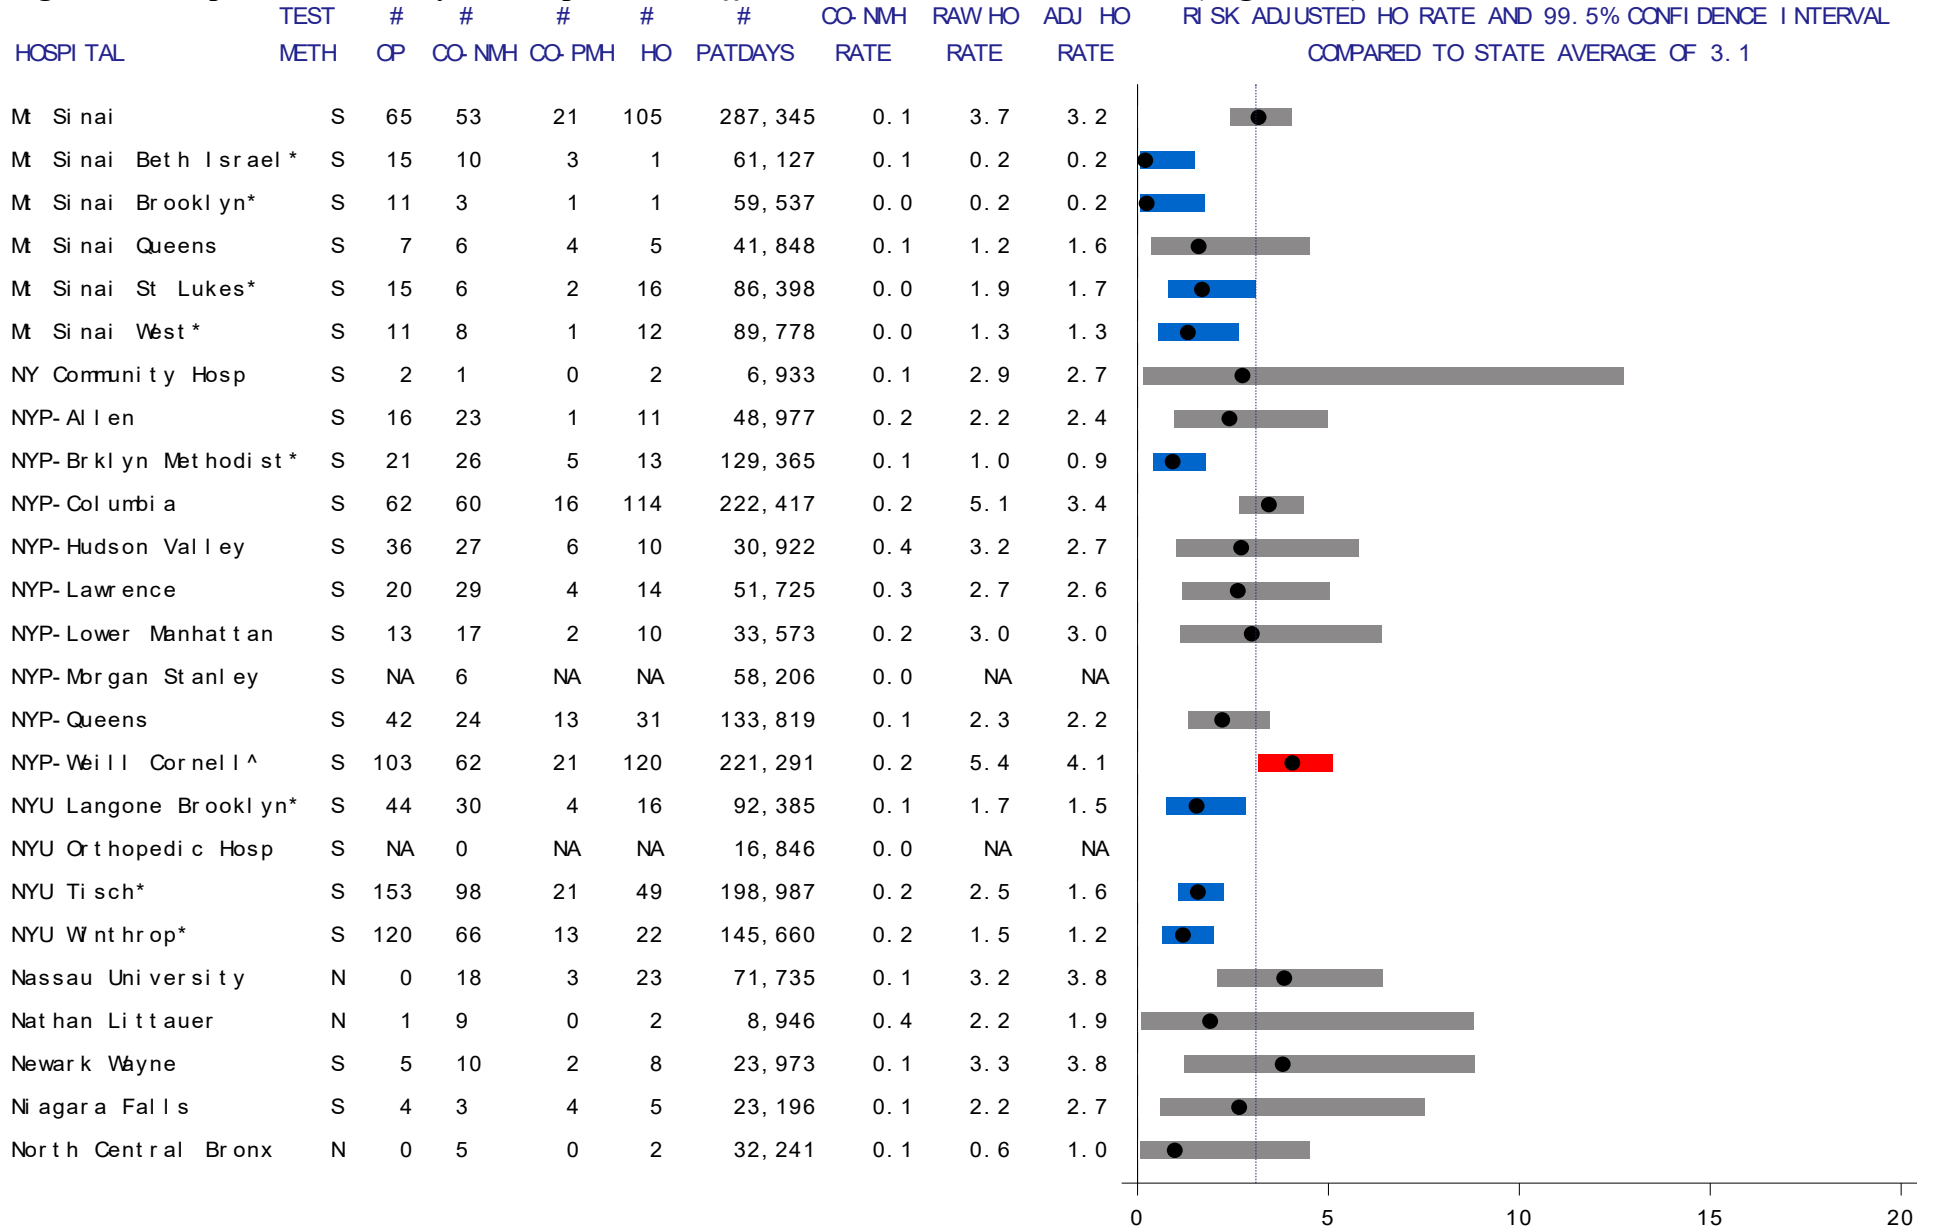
| HOSPITAL | TEST METH | # OP | # CO-NMH | # CO-PMH | # HO | # PATDAYS | CO-NMH RATE | RAW HO RATE | ADJ HO RATE |
|---|---|---|---|---|---|---|---|---|---|
| Mt Sinai | S | 65 | 53 | 21 | 105 | 287,345 | 0.1 | 3.7 | 3.2 |
| Mt Sinai Beth Israel* | S | 15 | 10 | 3 | 1 | 61,127 | 0.1 | 0.2 | 0.2 |
| Mt Sinai Brooklyn* | S | 11 | 3 | 1 | 1 | 59,537 | 0.0 | 0.2 | 0.2 |
| Mt Sinai Queens | S | 7 | 6 | 4 | 5 | 41,848 | 0.1 | 1.2 | 1.6 |
| Mt Sinai St Lukes* | S | 15 | 6 | 2 | 16 | 86,398 | 0.0 | 1.9 | 1.7 |
| Mt Sinai West* | S | 11 | 8 | 1 | 12 | 89,778 | 0.0 | 1.3 | 1.3 |
| NY Community Hosp | S | 2 | 1 | 0 | 2 | 6,933 | 0.1 | 2.9 | 2.7 |
| NYP-Allen | S | 16 | 23 | 1 | 11 | 48,977 | 0.2 | 2.2 | 2.4 |
| NYP-Brklyn Methodist* | S | 21 | 26 | 5 | 13 | 129,365 | 0.1 | 1.0 | 0.9 |
| NYP-Columbia | S | 62 | 60 | 16 | 114 | 222,417 | 0.2 | 5.1 | 3.4 |
| NYP-Hudson Valley | S | 36 | 27 | 6 | 10 | 30,922 | 0.4 | 3.2 | 2.7 |
| NYP-Lawrence | S | 20 | 29 | 4 | 14 | 51,725 | 0.3 | 2.7 | 2.6 |
| NYP-Lower Manhattan | S | 13 | 17 | 2 | 10 | 33,573 | 0.2 | 3.0 | 3.0 |
| NYP-Morgan Stanley | S | NA | 6 | NA | NA | 58,206 | 0.0 | NA | NA |
| NYP-Queens | S | 42 | 24 | 13 | 31 | 133,819 | 0.1 | 2.3 | 2.2 |
| NYP-Weill Cornell^ | S | 103 | 62 | 21 | 120 | 221,291 | 0.2 | 5.4 | 4.1 |
| NYU Langone Brooklyn* | S | 44 | 30 | 4 | 16 | 92,385 | 0.1 | 1.7 | 1.5 |
| NYU Orthopedic Hosp | S | NA | 0 | NA | NA | 16,846 | 0.0 | NA | NA |
| NYU Tisch* | S | 153 | 98 | 21 | 49 | 198,987 | 0.2 | 2.5 | 1.6 |
| NYU Winthrop* | S | 120 | 66 | 13 | 22 | 145,660 | 0.2 | 1.5 | 1.2 |
| Nassau University | N | 0 | 18 | 3 | 23 | 71,735 | 0.1 | 3.2 | 3.8 |
| Nathan Littauer | N | 1 | 9 | 0 | 2 | 8,946 | 0.4 | 2.2 | 1.9 |
| Newark Wayne | S | 5 | 10 | 2 | 8 | 23,973 | 0.1 | 3.3 | 3.8 |
| Niagara Falls | S | 4 | 3 | 4 | 5 | 23,196 | 0.1 | 2.2 | 2.7 |
| North Central Bronx | N | 0 | 5 | 0 | 2 | 32,241 | 0.1 | 0.6 | 1.0 |

RISK ADJUSTED HO RATE AND 99.5% CONFIDENCE INTERVAL COMPARED TO STATE AVERAGE OF 3.1

0 5 10 15 20